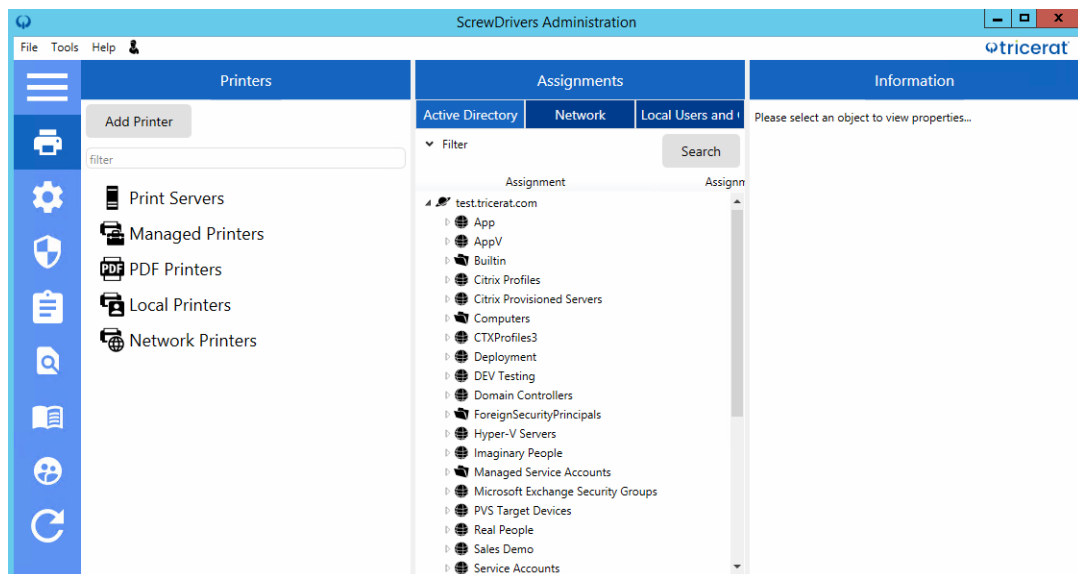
ScrewDrivers Administration

File Tools Help

tricerat

Printers

Add Printer

filter

Print Servers
Managed Printers
PDF Printers
Local Printers
Network Printers

Assignments

Active Directory | Network | Local Users and

Filter

Search

Assignment | Assignm

test.tricerat.com
App
AppV
Builtin
Citrix Profiles
Citrix Provisioned Servers
Computers
CTXProfiles3
Deployment
DEV Testing
Domain Controllers
ForeignSecurityPrincipals
Hyper-V Servers
Imaginary People
Managed Service Accounts
Microsoft Exchange Security Groups
PVS Target Devices
Real People
Sales Demo
Service Accounts

Information

Please select an object to view properties...